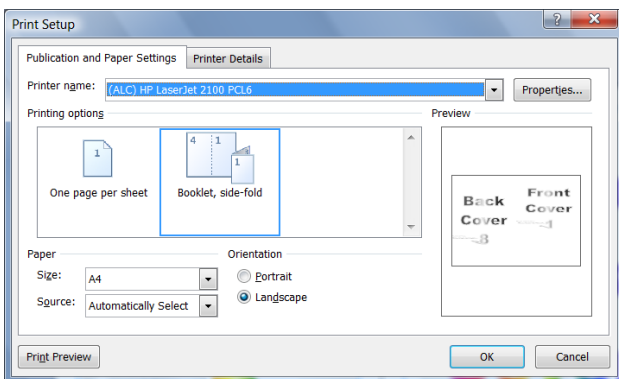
Print Setup

?

Publication and Paper Settings

Printer Details

Printer name: (ALC) HP LaserJet 2100 PCL6

Properties...

Printing options

1

One page per sheet

4 1

1

Booklet, side-fold

Preview

Back Cover

Front Cover

8

1

Paper

Size: A4

Source: Automatically Select

Orientation

Portrait

Landscape

Print Preview

OK

Cancel